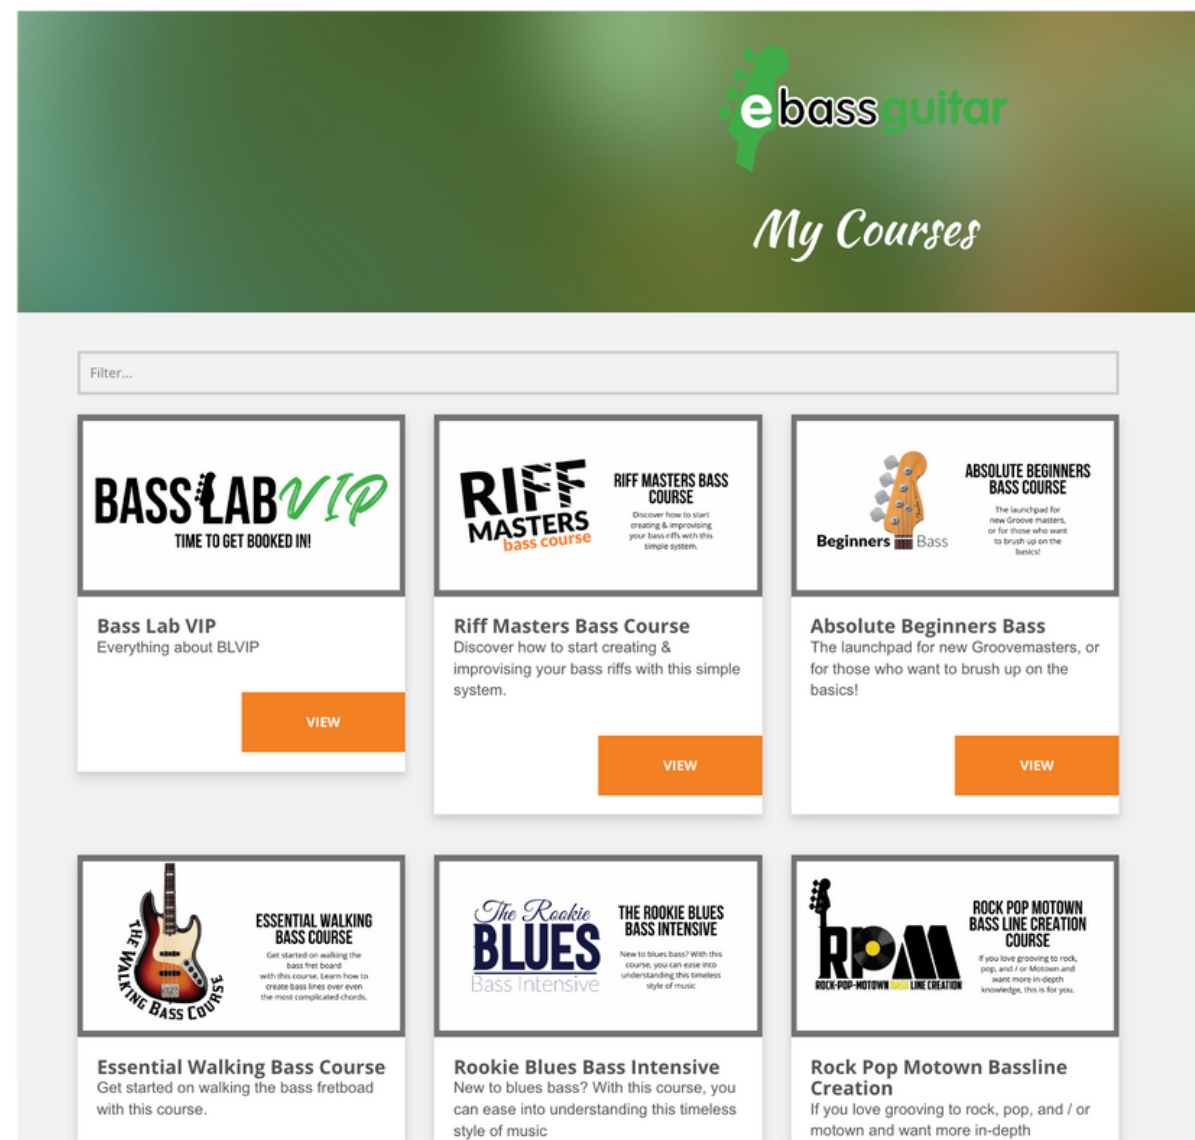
ebassguitar

My Courses

Filter...

BASS LAB VIP
TIME TO GET BOOKED IN!

Bass Lab VIP
Everything about BLVIP

VIEW

RIFF MASTERS bass course

RIFF MASTERS BASS COURSE
Discover how to start creating & improvising your bass riffs with this simple system.

Riff Masters Bass Course
Discover how to start creating & improvising your bass riffs with this simple system.

VIEW

Beginners Bass

ABSOLUTE BEGINNERS BASS COURSE
The launchpad for new Groove masters, or for those who want to brush up on the basics!

Absolute Beginners Bass
The launchpad for new Groovemasters, or for those who want to brush up on the basics!

VIEW

THE WALKING BASS COURSE

ESSENTIAL WALKING BASS COURSE
Get started on walking the bass fret board with this course. Learn how to create bass lines over even the most complicated chords.

Essential Walking Bass Course
Get started on walking the bass fretboad with this course.

The Rookie BLUES Bass Intensive

THE ROOKIE BLUES BASS INTENSIVE
New to blues bass? With this course, you can ease into understanding this timeless style of music

Rookie Blues Bass Intensive
New to blues bass? With this course, you can ease into understanding this timeless style of music

RPM
ROCK-POP-MOTOWN BASS LINE CREATION

ROCK POP MOTOWN BASS LINE CREATION COURSE
If you love grooving to rock, pop, and / or Motown and want more in-depth knowledge, this is for you.

Rock Pop Motown Bassline Creation
If you love grooving to rock, pop, and / or motown and want more in-depth